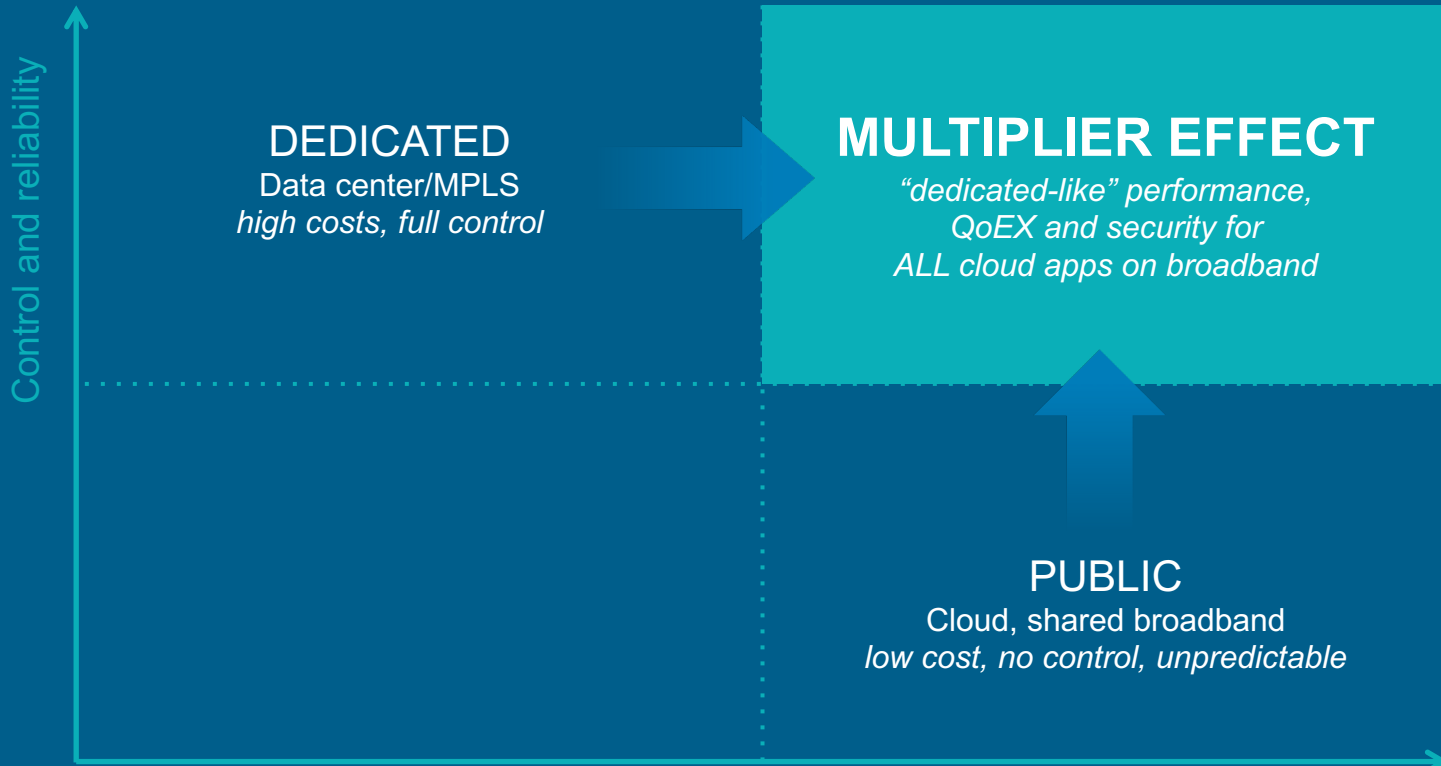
Control and reliability

DEDICATED
Data center/MPLS
*high costs, full control*

MULTIPLIER EFFECT
*"dedicated-like" performance, QoEX and security for ALL cloud apps on broadband*

PUBLIC
Cloud, shared broadband
*low cost, no control, unpredictable*